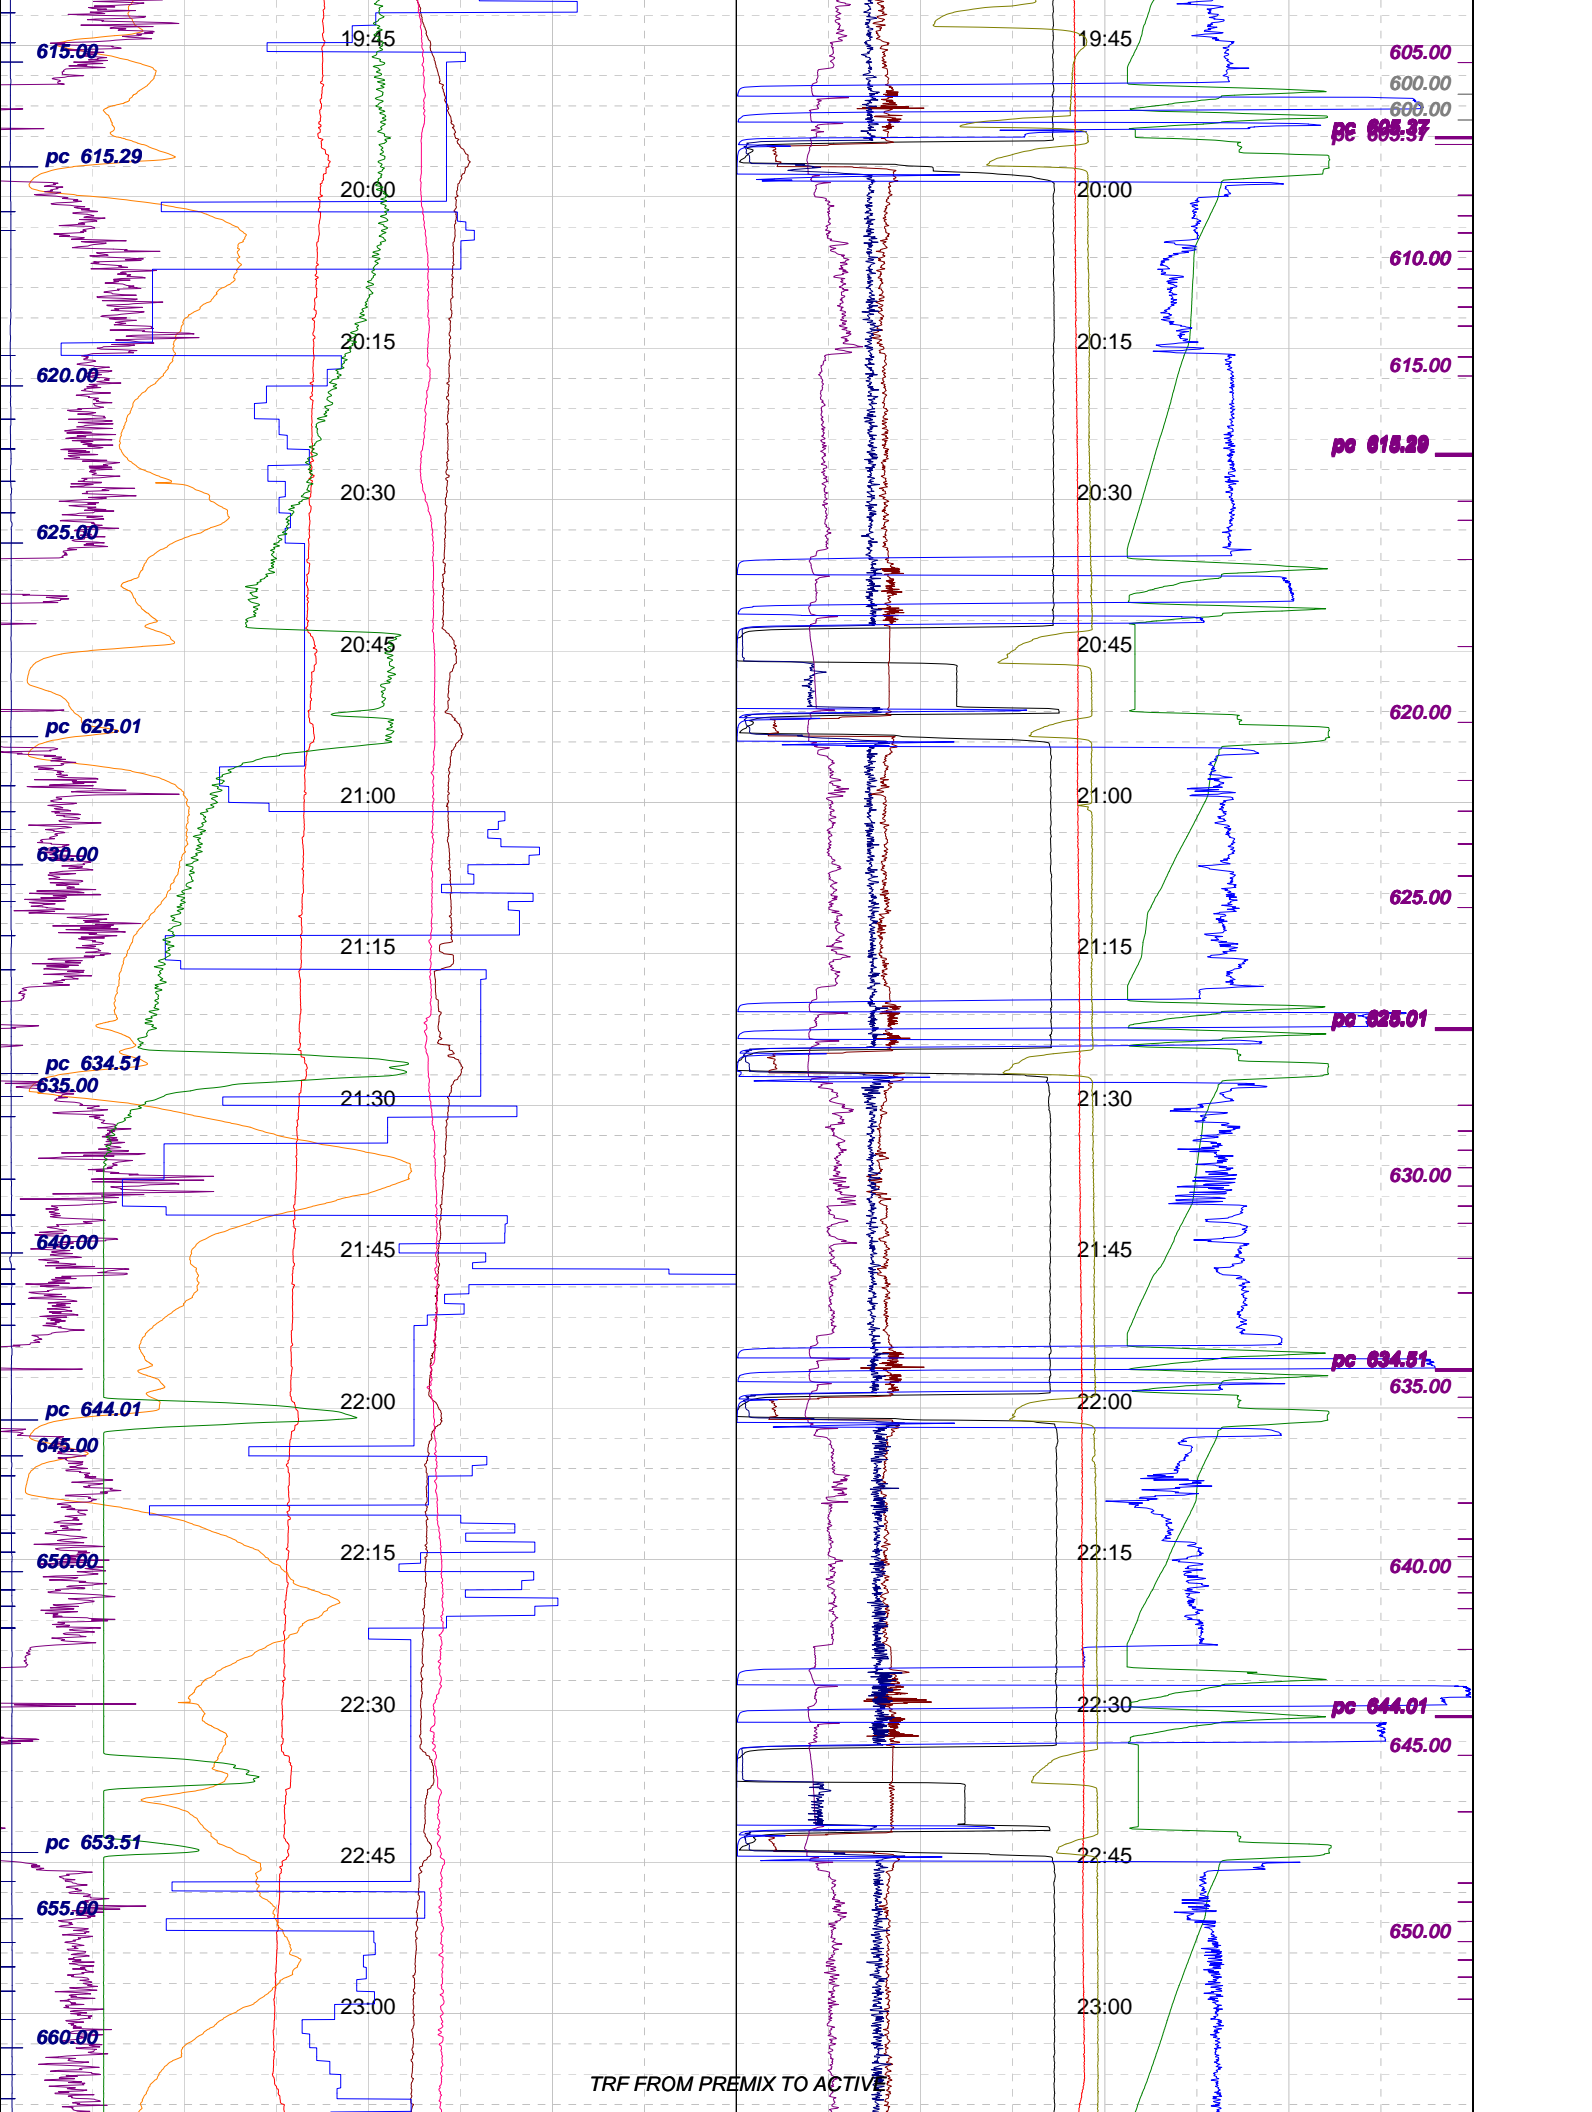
615.00
pc 615.29
620.00
625.00
pc 625.01
630.00
pc 634.51
635.00
640.00
pc 644.01
645.00
650.00
pc 653.51
655.00
660.00

19:45
20:00
20:15
20:30
20:45
21:00
21:15
21:30
21:45
22:00
22:15
22:30
22:45
23:00

19:45
20:00
20:15
20:30
20:45
21:00
21:15
21:30
21:45
22:00
22:15
22:30
22:45
23:00

605.00
600.00
600.00
pc 605.37
pc 605.37
610.00
615.00
pc 615.29
620.00
625.00
pc 625.01
630.00
pc 634.51
635.00
640.00
pc 644.01
645.00
650.00

TRF FROM PREMIX TO ACTIVE